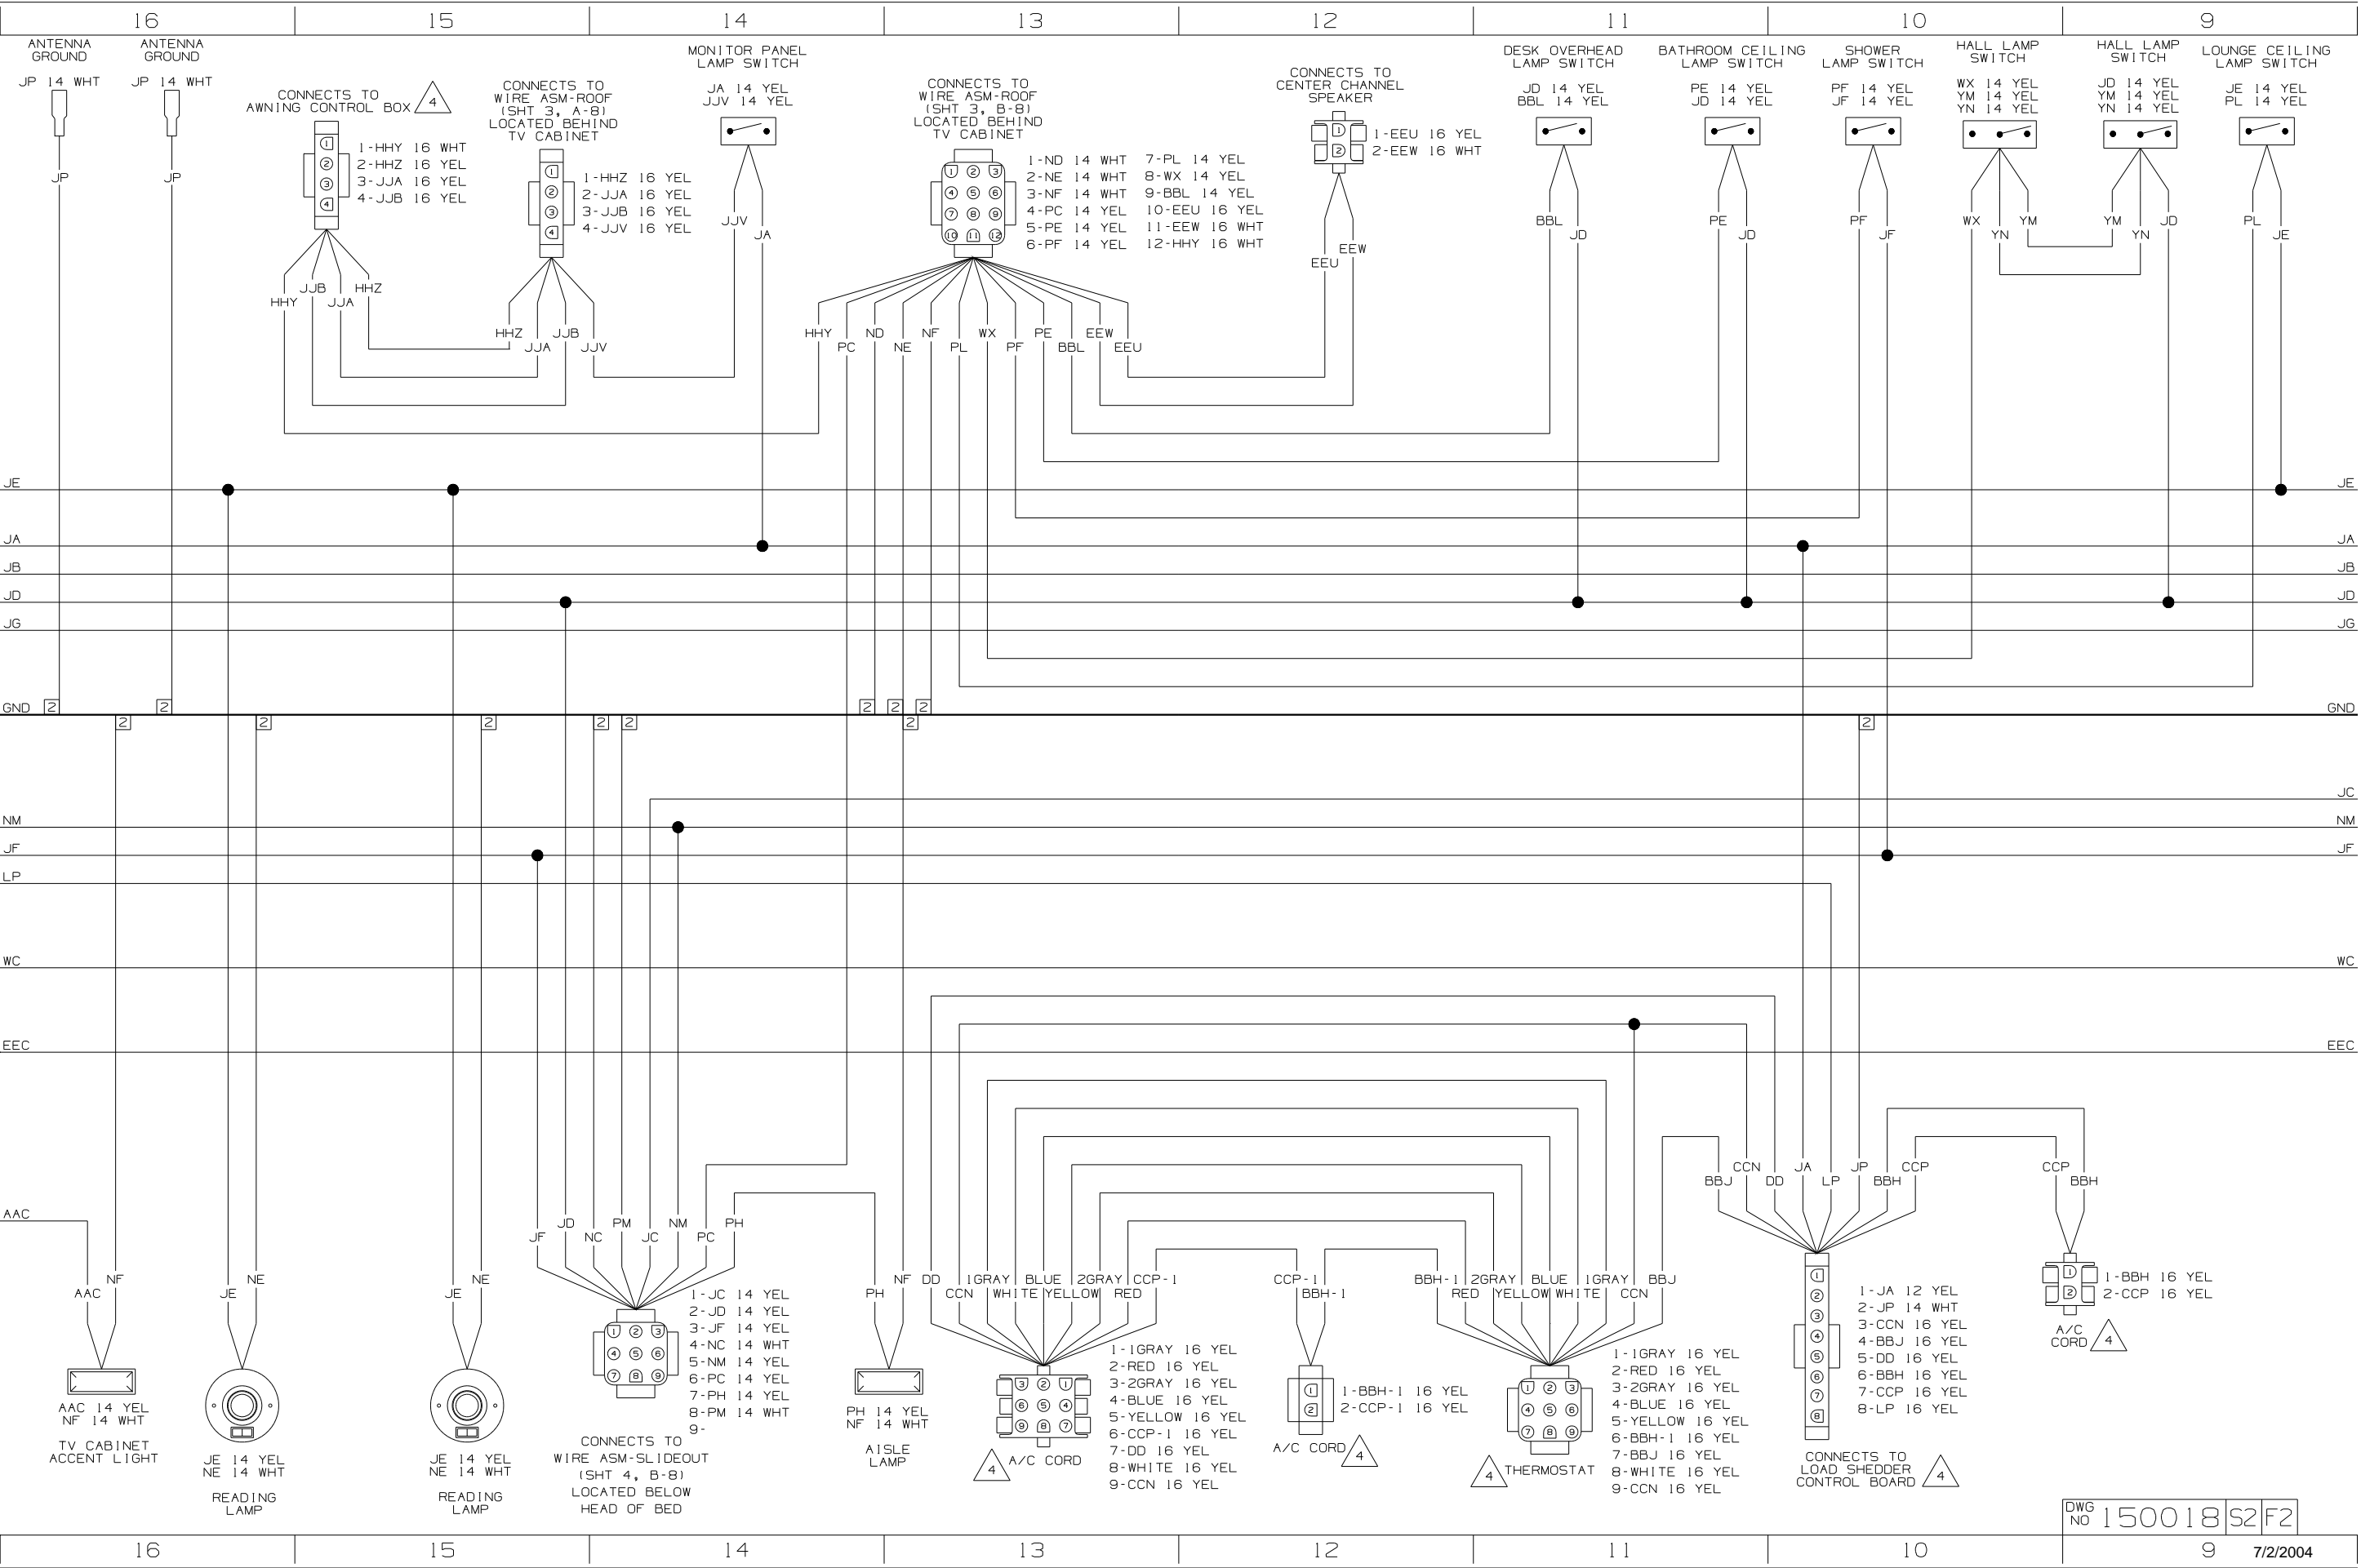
16 15 14 13 12 11 10 9

ANTENNA GROUND
JP 14 WHT
JP

ANTENNA GROUND
JP 14 WHT
JP

CONNECTS TO AWNING CONTROL BOX 4
1-HHY 16 WHT
2-HHZ 16 YEL
3-JJA 16 YEL
4-JJB 16 YEL
HHY JJB JJA HHZ

CONNECTS TO WIRE ASM-ROOF (SHT 3, A-8) LOCATED BEHIND TV CABINET
1-HHZ 16 YEL
2-JJA 16 YEL
3-JJB 16 YEL
4-JJV 16 YEL
HHZ JJA JJB JJV

MONITOR PANEL LAMP SWITCH
JA 14 YEL
JJV 14 YEL
JJV JA

CONNECTS TO WIRE ASM-ROOF (SHT 3, B-8) LOCATED BEHIND TV CABINET
1-ND 14 WHT
2-NE 14 WHT
3-NF 14 WHT
4-PC 14 YEL
5-PE 14 YEL
6-PF 14 YEL
7-PL 14 YEL
8-WX 14 YEL
9-BBL 14 YEL
10-EEU 16 YEL
11-EEW 16 WHT
12-HHY 16 WHT
HHY PC ND NE NF PL WX PF PE BBL EEW EEU

CONNECTS TO CENTER CHANNEL SPEAKER
1-EEU 16 YEL
2-EEW 16 WHT
EEU EEW

DESK OVERHEAD LAMP SWITCH
JD 14 YEL
BBL 14 YEL
BBL JD

BATHROOM CEILING LAMP SWITCH
PE 14 YEL
JD 14 YEL
PE JD

SHOWER LAMP SWITCH
PF 14 YEL
JF 14 YEL
PF JF

HALL LAMP SWITCH
WX 14 YEL
YM 14 YEL
YN 14 YEL
WX YN YM

HALL LAMP SWITCH
JD 14 YEL
YM 14 YEL
YN 14 YEL
YM YN JD

LOUNGE CEILING LAMP SWITCH
JE 14 YEL
PL 14 YEL
PL JE

JE JA JB JD JG GND JC NM JF LP WC EEC AAC
JE JA JB JD JG GND JC NM JF WC EEC

2 2 2 2 2 2 2 2 2 2 2 2 2 2

AAC NF
AAC 14 YEL
NF 14 WHT
TV CABINET ACCENT LIGHT

JE NE
JE 14 YEL
NE 14 WHT
READING LAMP

JE NE
JE 14 YEL
NE 14 WHT
READING LAMP

JF JD NC PM JC NM PC PH
1-JC 14 YEL
2-JD 14 YEL
3-JF 14 YEL
4-NC 14 WHT
5-NM 14 YEL
6-PC 14 YEL
7-PH 14 YEL
8-PM 14 WHT
9-
CONNECTS TO WIRE ASM-SLIDEOUT (SHT 4, B-8) LOCATED BELOW HEAD OF BED

PH NF
PH 14 YEL
NF 14 WHT
AISLE LAMP

DD CCN 1GRAY WHITE BLUE YELLOW 2GRAY RED CCP-1
1-1GRAY 16 YEL
2-RED 16 YEL
3-2GRAY 16 YEL
4-BLUE 16 YEL
5-YELLOW 16 YEL
6-CCP-1 16 YEL
7-DD 16 YEL
8-WHITE 16 YEL
9-CCN 16 YEL
4 A/C CORD

CCP-1 BBH-1
1-BBH-1 16 YEL
2-CCP-1 16 YEL
A/C CORD 4

BBH-1 RED 2GRAY YELLOW BLUE WHITE 1GRAY CCN BBJ
1-1GRAY 16 YEL
2-RED 16 YEL
3-2GRAY 16 YEL
4-BLUE 16 YEL
5-YELLOW 16 YEL
6-BBH-1 16 YEL
7-BBJ 16 YEL
8-WHITE 16 YEL
9-CCN 16 YEL
4 THERMOSTAT

BBJ CCN DD JA LP JP BBH CCP
1-JA 12 YEL
2-JP 14 WHT
3-CCN 16 YEL
4-BBJ 16 YEL
5-DD 16 YEL
6-BBH 16 YEL
7-CCP 16 YEL
8-LP 16 YEL
CONNECTS TO LOAD SHEDDER CONTROL BOARD 4

CCP BBH
1-BBH 16 YEL
2-CCP 16 YEL
A/C CORD 4

DWG NO 150018 S2 F2

16 15 14 13 12 11 10 9 7/2/2004